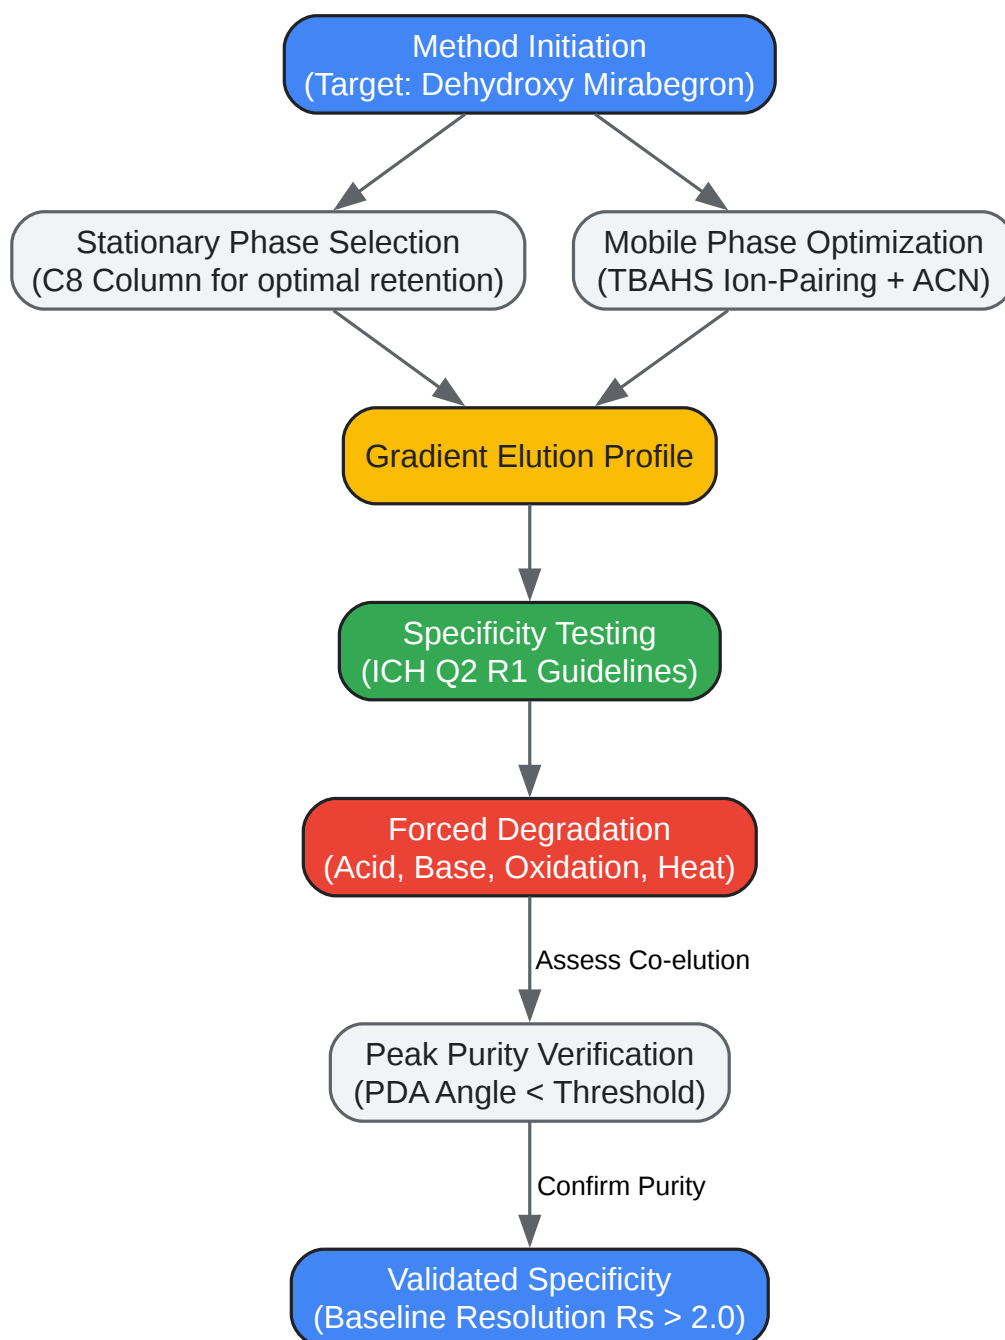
Method Initiation
(Target: Dehydroxy Mirabegron)

Stationary Phase Selection
(C8 Column for optimal retention)

Mobile Phase Optimization
(TBAHS Ion-Pairing + ACN)

Gradient Elution Profile

Specificity Testing
(ICH Q2 R1 Guidelines)

Forced Degradation
(Acid, Base, Oxidation, Heat)

Assess Co-elution

Peak Purity Verification
(PDA Angle < Threshold)

Confirm Purity

Validated Specificity
(Baseline Resolution Rs > 2.0)